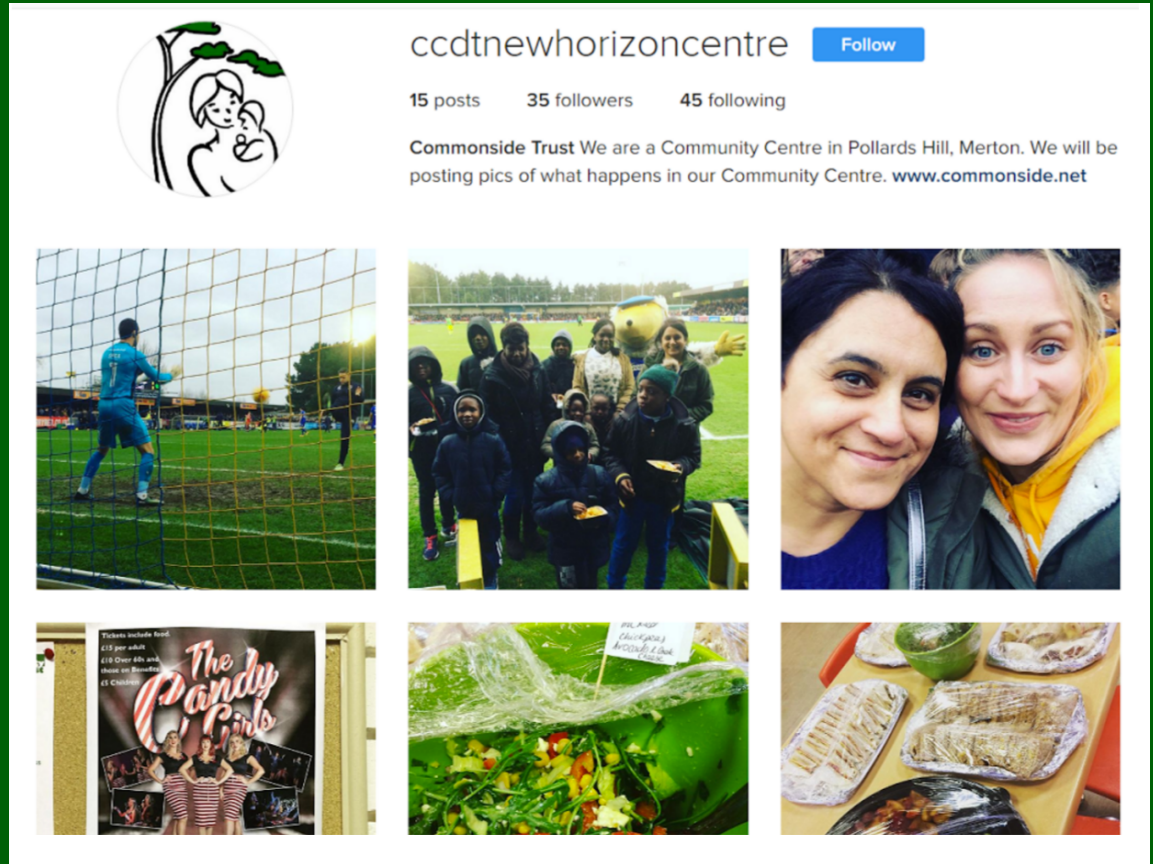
ccdtnewhorizoncentre Follow

15 posts 35 followers 45 following

Commonside Trust We are a Community Centre in Pollards Hill, Merton. We will be posting pics of what happens in our Community Centre. www.commonside.net

Tickets include food.
£15 per adult
£10 Over 60s and those on Benefits
£5 Children

The Candy Girls

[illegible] chickpeas Avocado & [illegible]